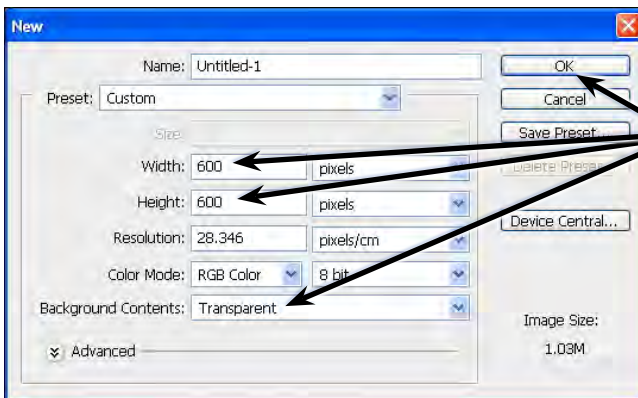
New

Name: Untitled-1

Preset: Custom

Size:

Width: 600 pixels

Height: 600 pixels

Resolution: 28.346 pixels/cm

Color Mode: RGB Color 8 bit

Background Contents: Transparent

Advanced

OK

Cancel

Save Preset...

Delete Preset...

Device Central...

Image Size:

1.03M